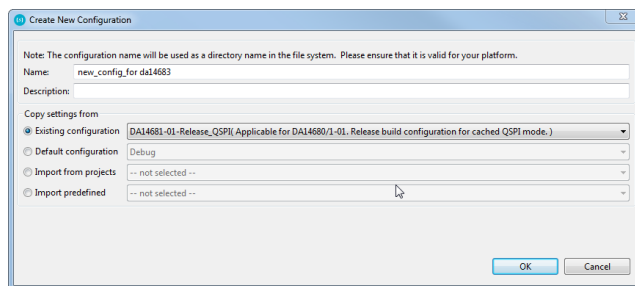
Create New Configuration

Note: The configuration name will be used as a directory name in the file system. Please ensure that it is valid for your platform.

Name: new_config_for da14683

Description:

Copy settings from

Existing configuration DA14681-01-Release_QSPI( Applicable for DA14680/1-01. Release build configuration for cached QSPI mode. )

Default configuration Debug

Import from projects -- not selected --

Import predefined -- not selected --

OK Cancel